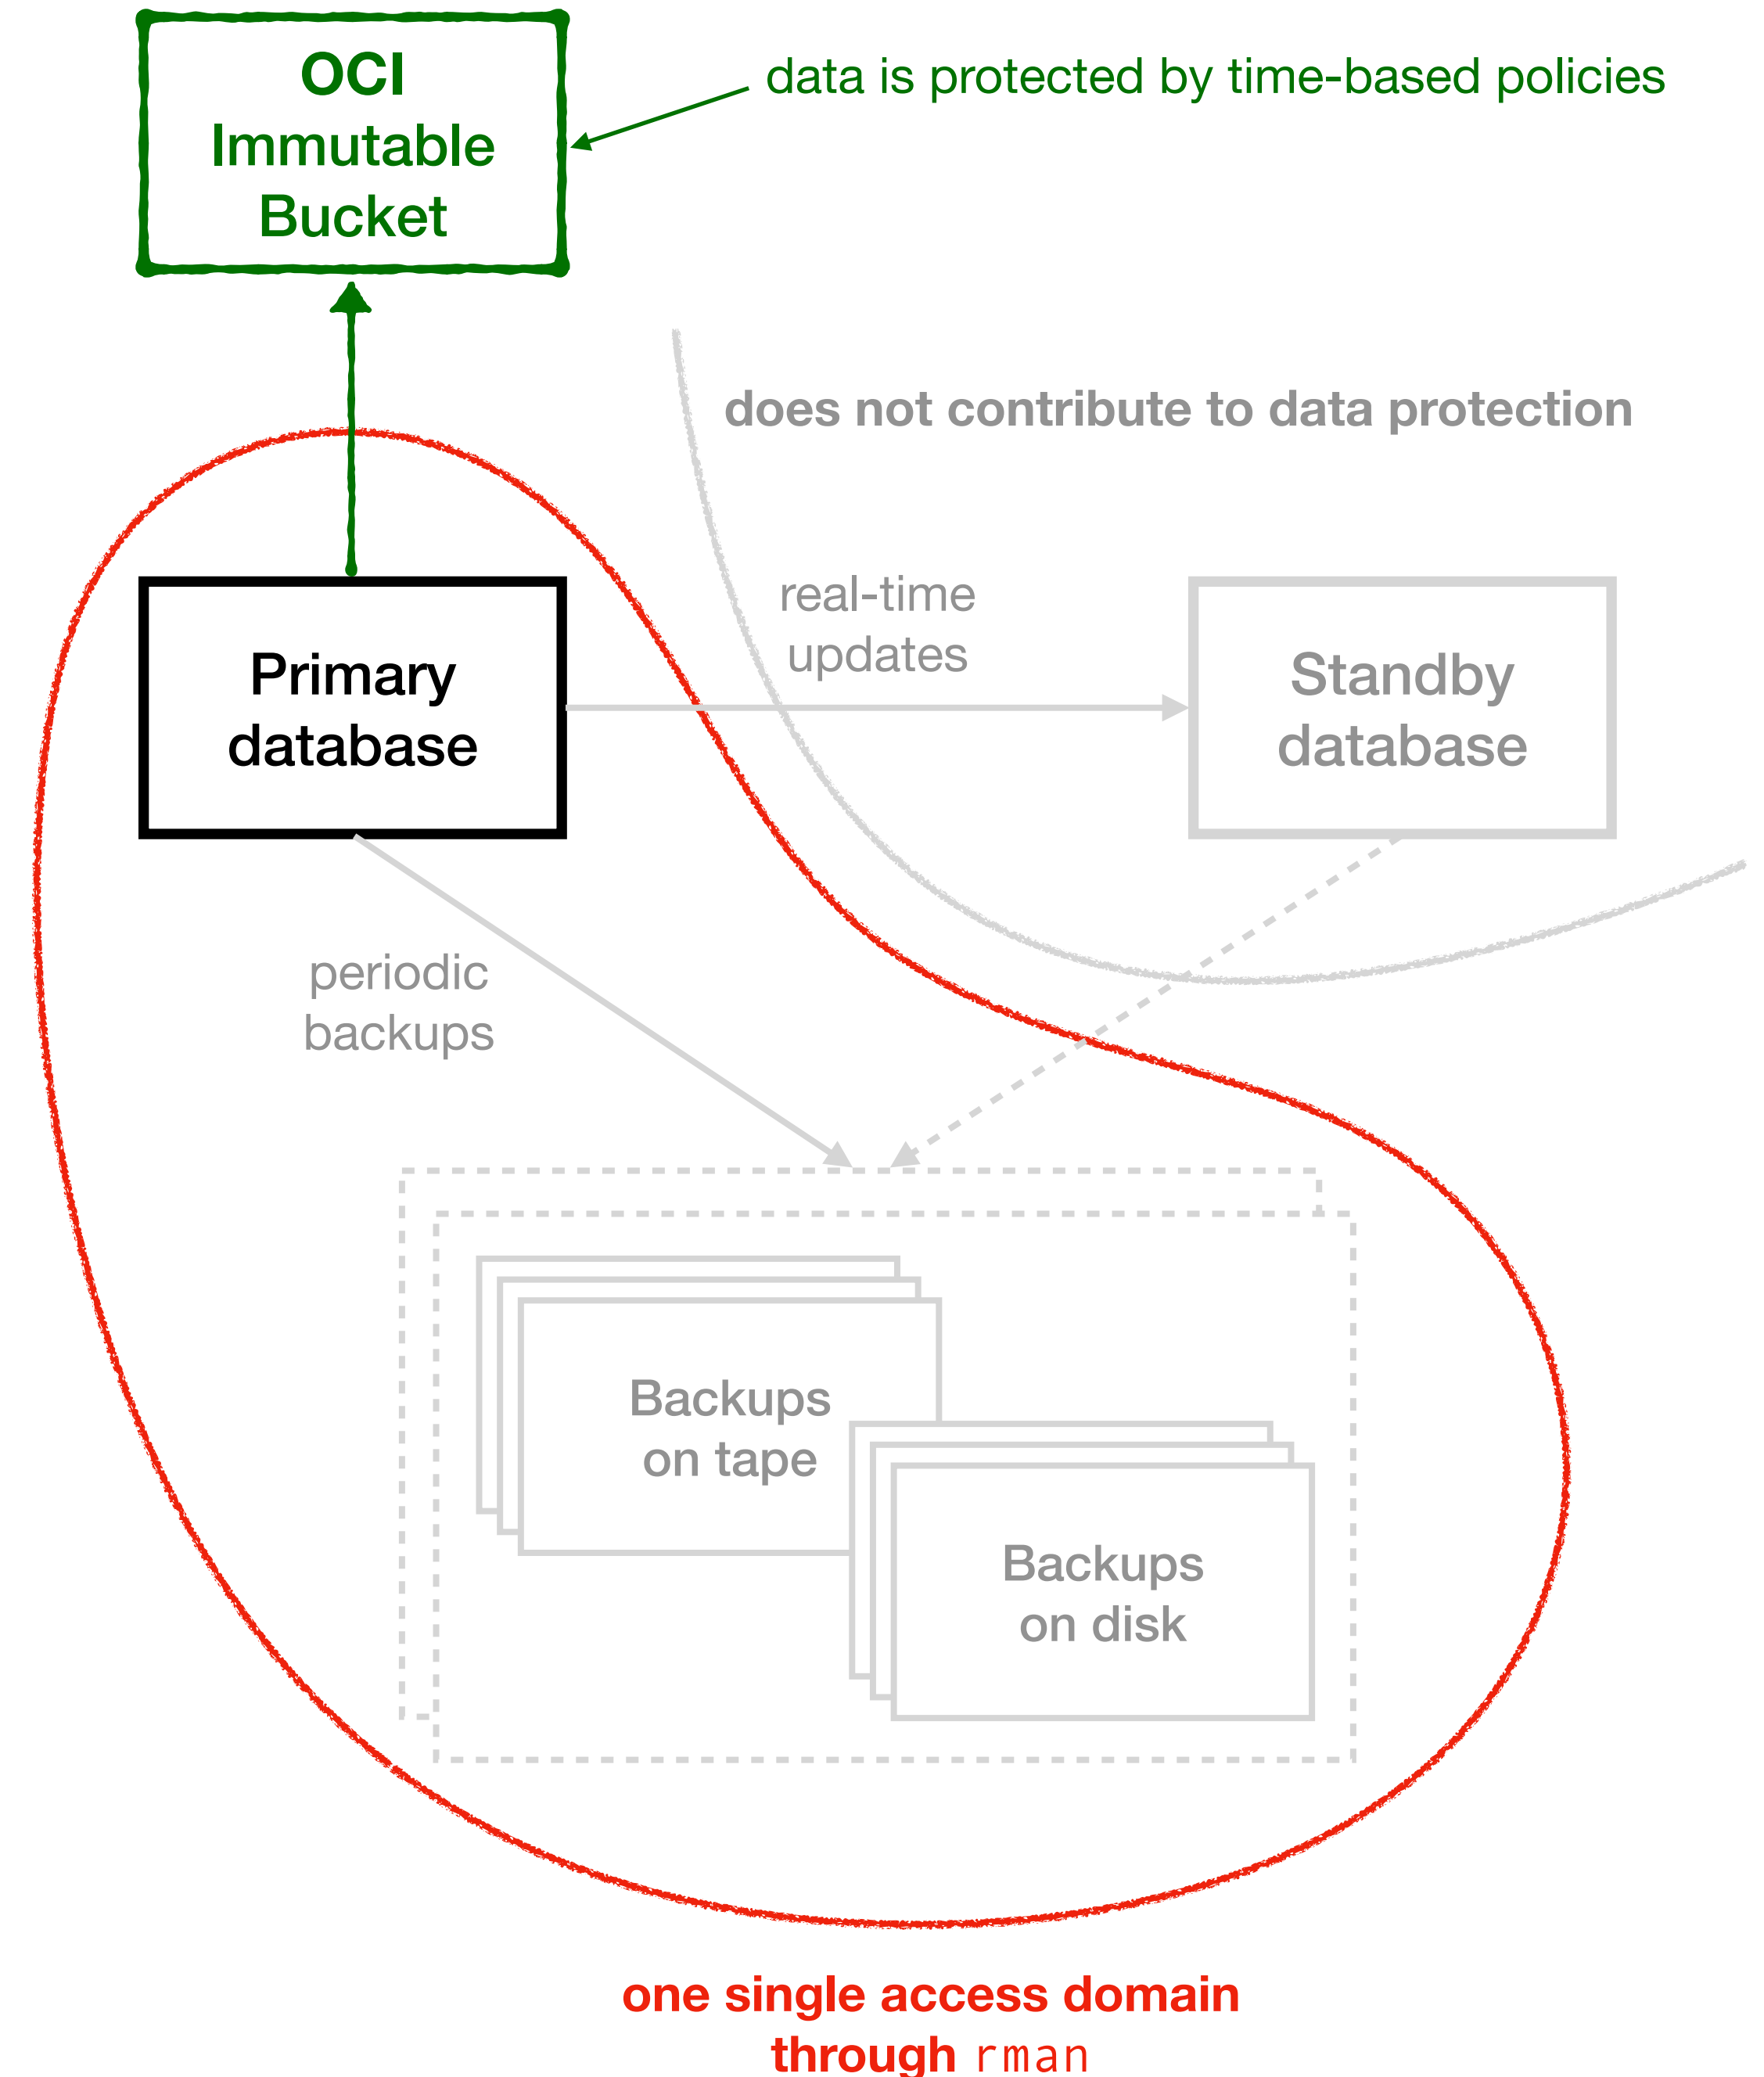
OCI Immutable Bucket

data is protected by time-based policies

does not contribute to data protection

real-time updates

Primary database

Standby database

periodic backups

Backups on tape

Backups on disk

one single access domain through rman